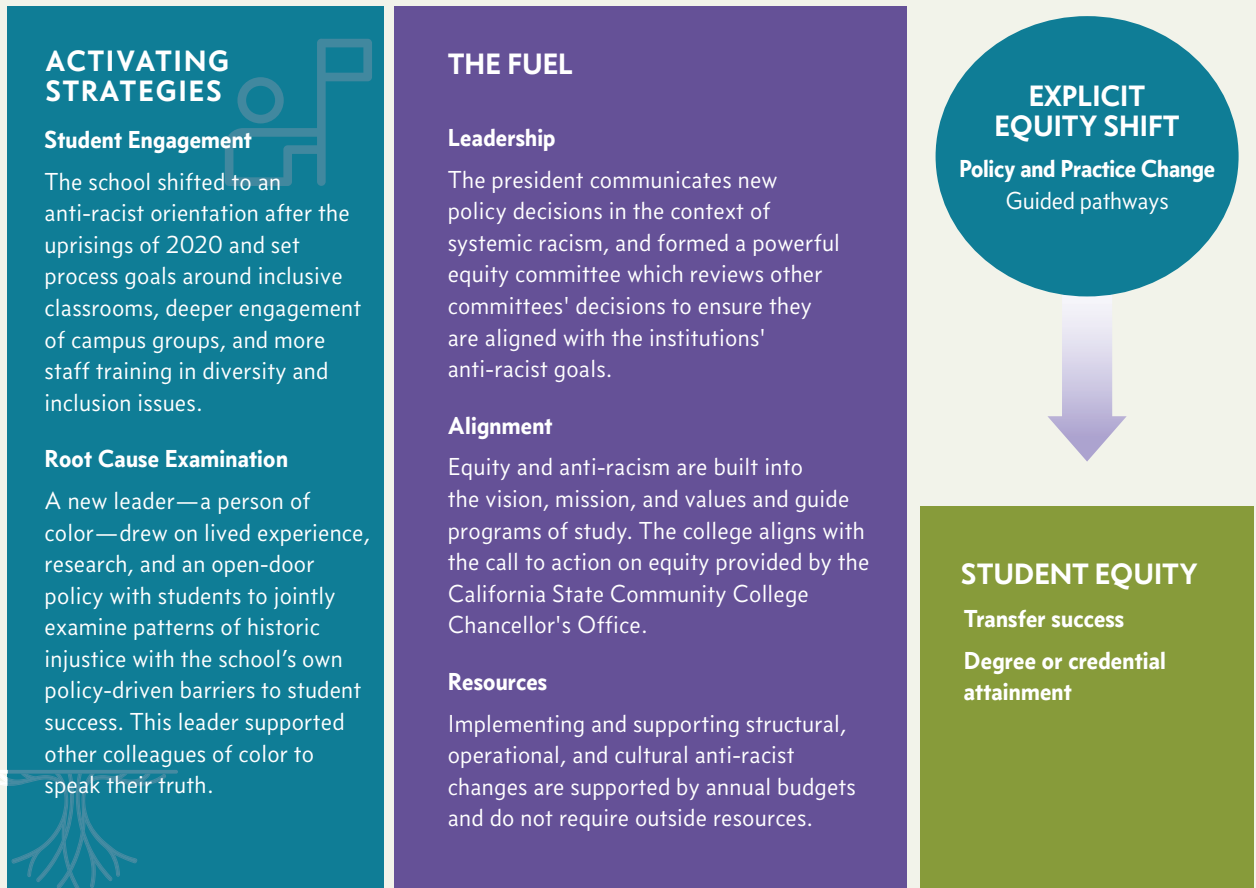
ACTIVATING STRATEGIES

Student Engagement

The school shifted to an anti-racist orientation after the uprisings of 2020 and set process goals around inclusive classrooms, deeper engagement of campus groups, and more staff training in diversity and inclusion issues.

Root Cause Examination

A new leader—a person of color—drew on lived experience, research, and an open-door policy with students to jointly examine patterns of historic injustice with the school's own policy-driven barriers to student success. This leader supported other colleagues of color to speak their truth.

THE FUEL

Leadership

The president communicates new policy decisions in the context of systemic racism, and formed a powerful equity committee which reviews other committees' decisions to ensure they are aligned with the institutions' anti-racist goals.

Alignment

Equity and anti-racism are built into the vision, mission, and values and guide programs of study. The college aligns with the call to action on equity provided by the California State Community College Chancellor's Office.

Resources

Implementing and supporting structural, operational, and cultural anti-racist changes are supported by annual budgets and do not require outside resources.

EXPLICIT EQUITY SHIFT

Policy and Practice Change

Guided pathways

STUDENT EQUITY

Transfer success

Degree or credential attainment